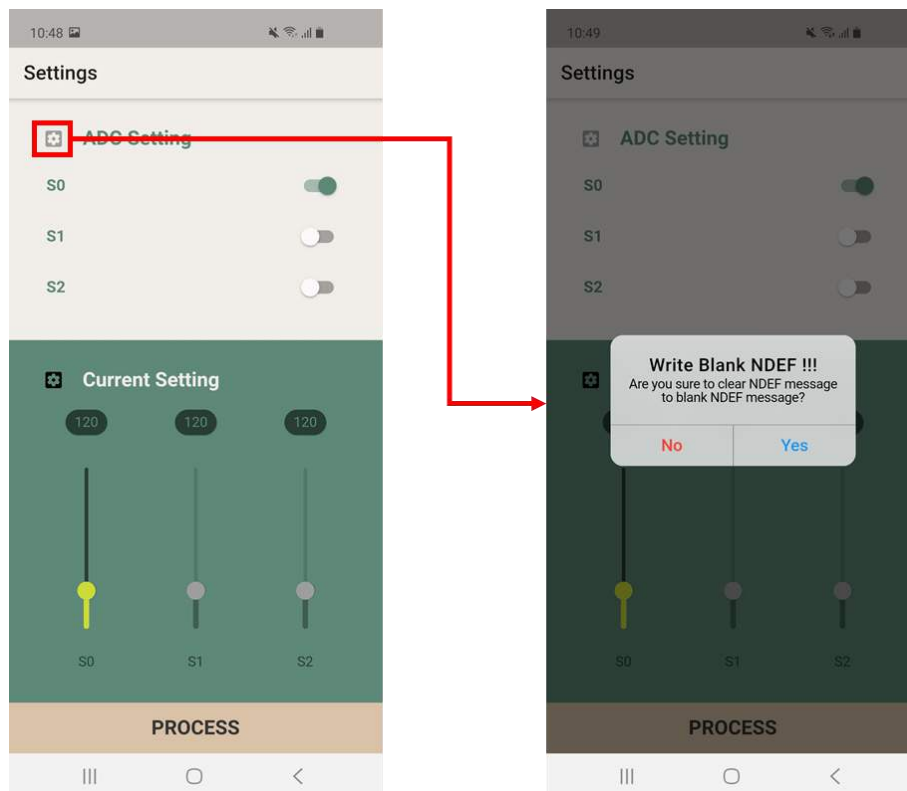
10:48

Settings

ADC Setting

S0

S1

S2

Current Setting

120

120

120

S0

S1

S2

PROCESS

10:49

Settings

ADC Setting

S0

S1

S2

Write Blank NDEF !!!
Are you sure to clear NDEF message to blank NDEF message?

No

Yes

S0

S1

S2

PROCESS